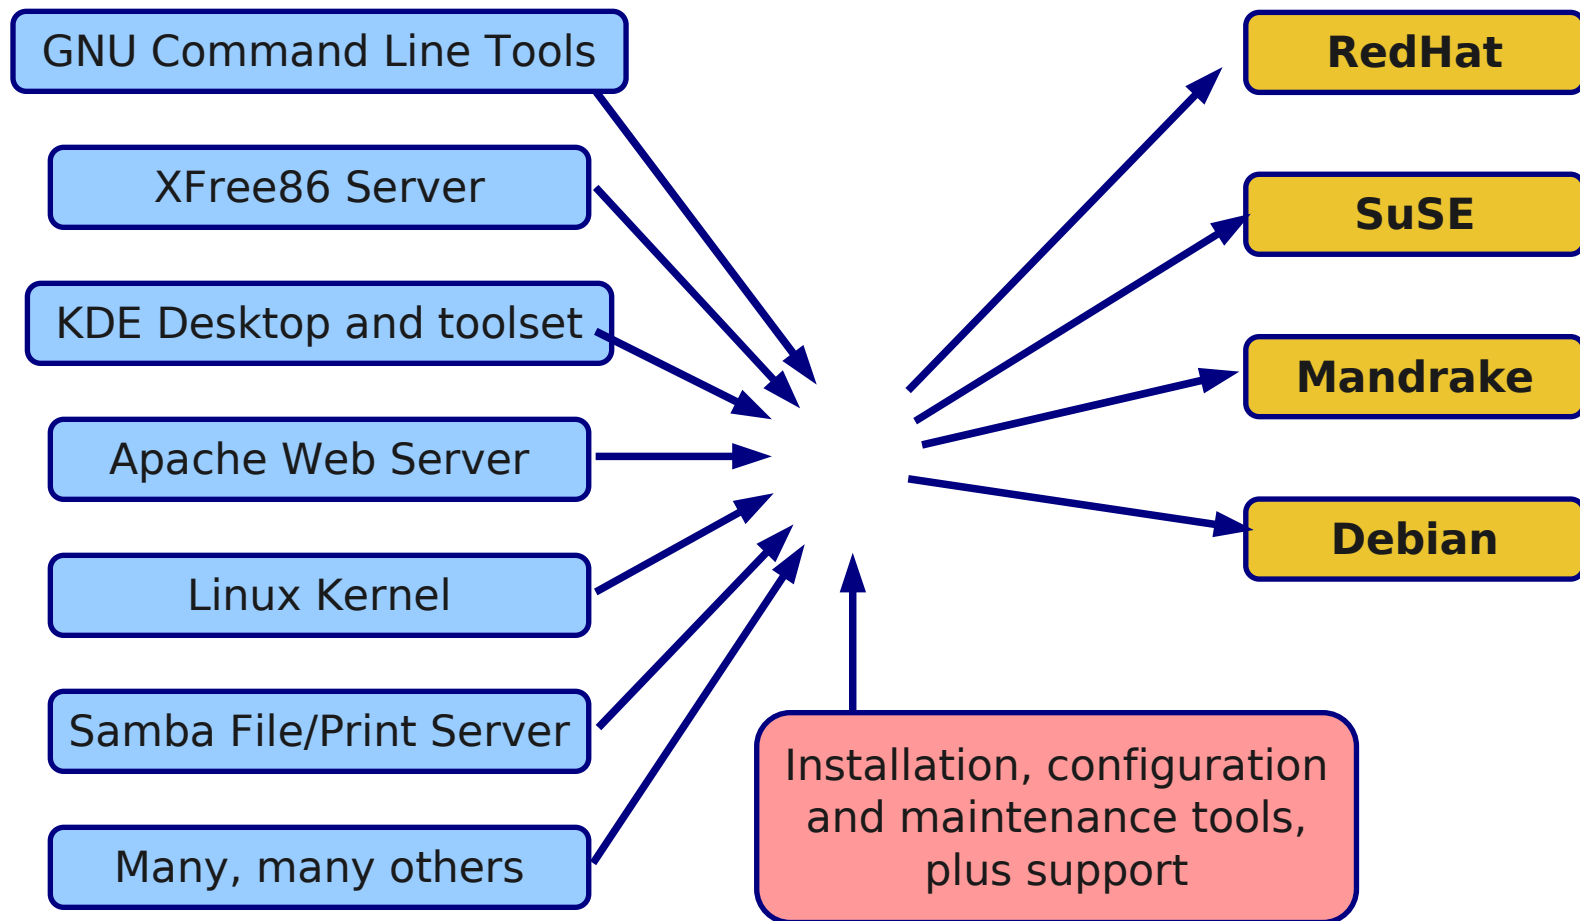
GNU Command Line Tools

XFree86 Server

KDE Desktop and toolset

Apache Web Server

Linux Kernel

Samba File/Print Server

Many, many others

RedHat

SuSE

Mandrake

Debian

Installation, configuration and maintenance tools, plus support